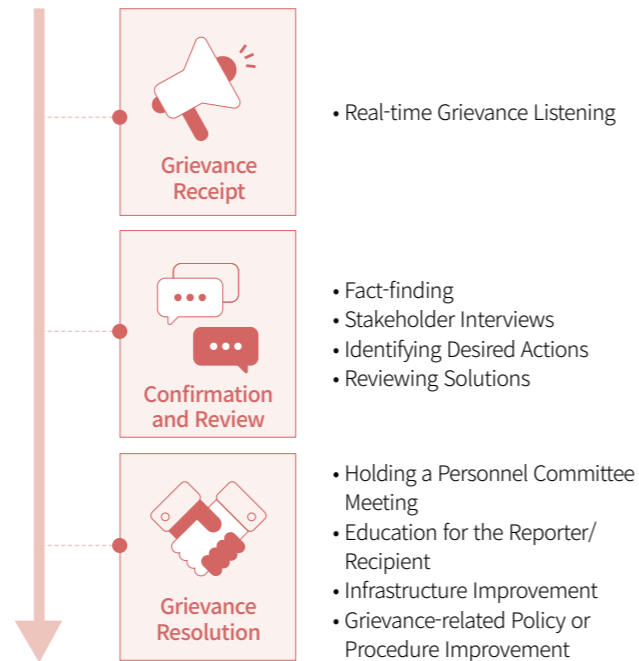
Grievance Receipt

• Real-time Grievance Listening

Confirmation and Review

• Fact-finding
• Stakeholder Interviews
• Identifying Desired Actions
• Reviewing Solutions

Grievance Resolution

• Holding a Personnel Committee Meeting
• Education for the Reporter/ Recipient
• Infrastructure Improvement
• Grievance-related Policy or Procedure Improvement